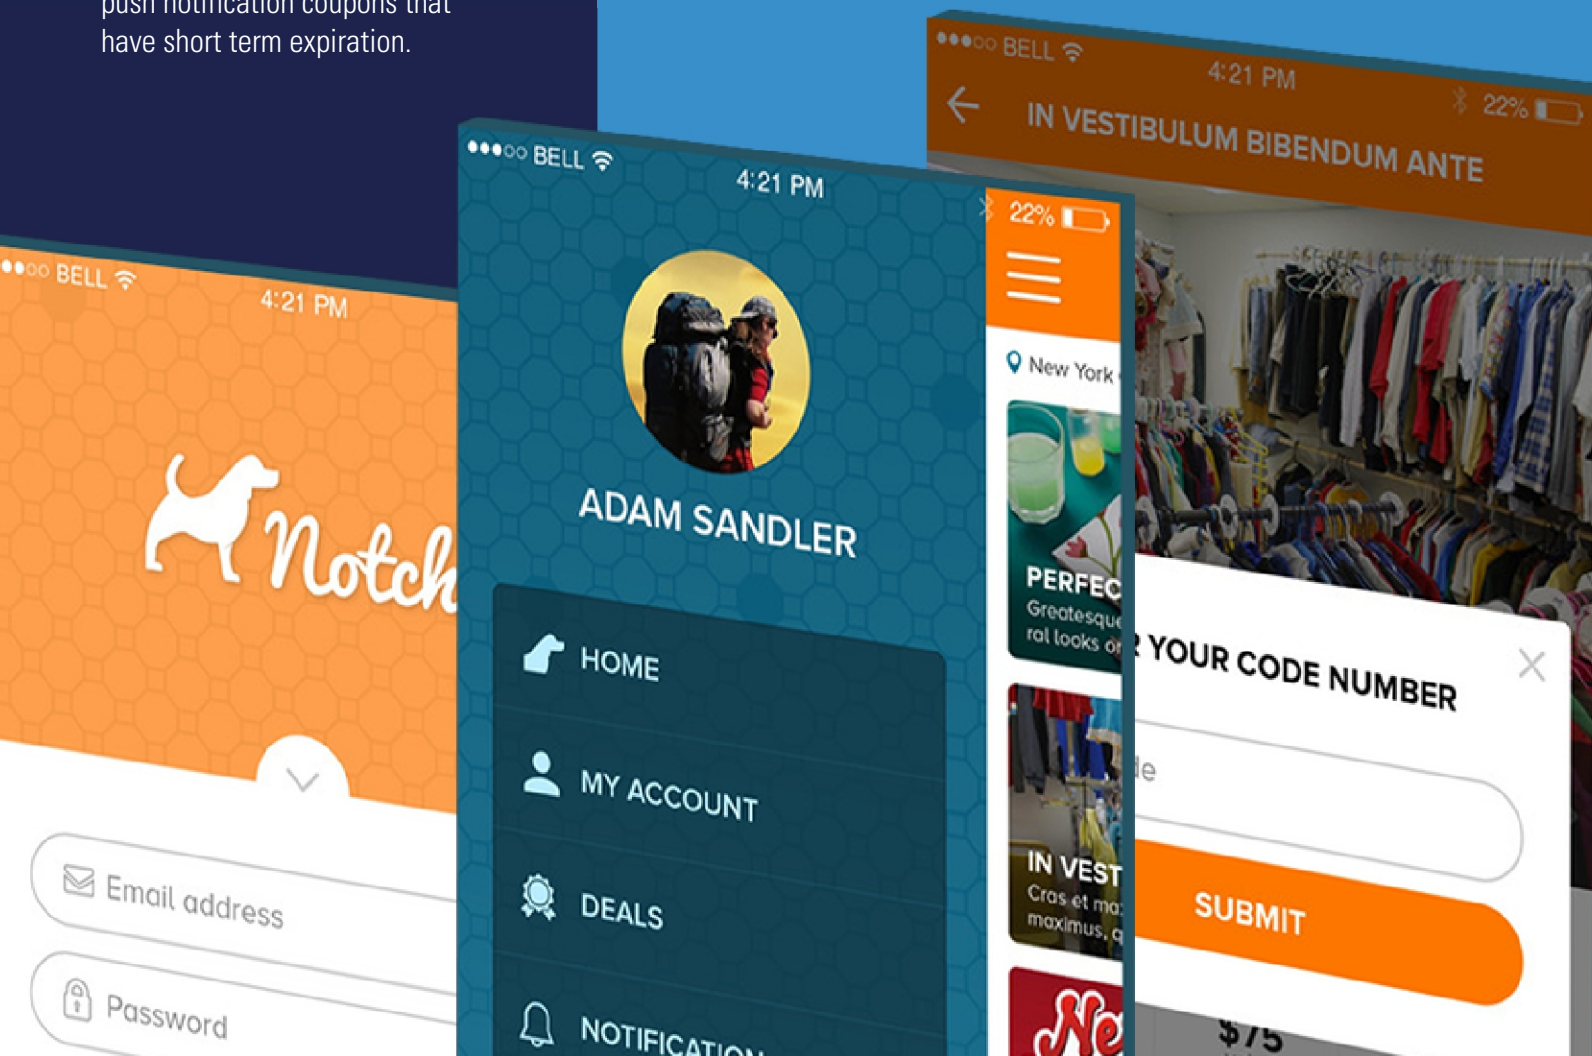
push notification coupons that have short term expiration.

●●●○○ BELL 4:21 PM

Notch

Email address

Password

●●●○○ BELL 4:21 PM

ADAM SANDLER

HOME

MY ACCOUNT

DEALS

NOTIFICATION

22%

New York

PERFEC
Greatesque
ral looks or

IN VEST
Cras et ma
maximus, q

Ne

●●●○○ BELL 4:21 PM 22%

IN VESTIBULUM BIBENDUM ANTE

YOUR CODE NUMBER

de

SUBMIT

$75